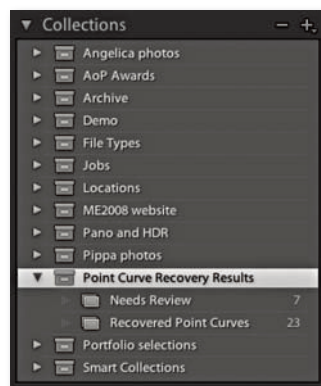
Collections –+

Angelica photos
AoP Awards
Archive
Demo
File Types
Jobs
Locations
ME2008 website
Pano and HDR
Pippa photos
Point Curve Recovery Results
Needs Review 7
Recovered Point Curves 23
Portfolio selections
Smart Collections